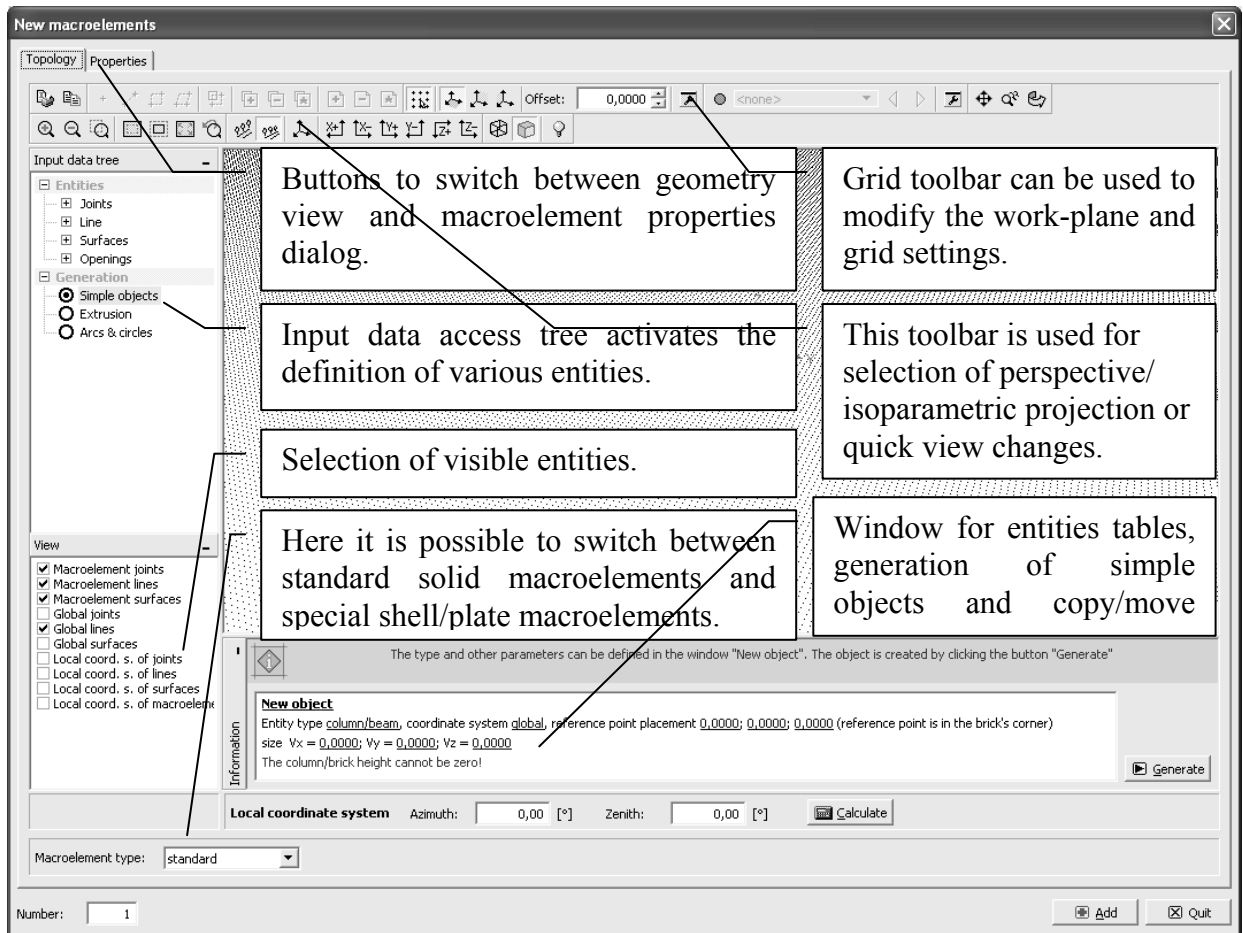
New macroelements

Topology | Properties

Offset: 0,0000 <none>

Input data tree
Entities
Joints
Line
Surfaces
Openings
Generation
Simple objects
Extrusion
Arcs & circles

Buttons to switch between geometry view and macroelement properties dialog.

Grid toolbar can be used to modify the work-plane and grid settings.

Input data access tree activates the definition of various entities.

This toolbar is used for selection of perspective/ isoparametric projection or quick view changes.

Selection of visible entities.

Here it is possible to switch between standard solid macroelements and special shell/plate macroelements.

Window for entities tables, generation of simple objects and copy/move

View
Macroelement joints
Macroelement lines
Macroelement surfaces
Global joints
Global lines
Global surfaces
Local coord. s. of joints
Local coord. s. of lines
Local coord. s. of surfaces
Local coord. s. of macroeleme

The type and other parameters can be defined in the window "New object". The object is created by clicking the button "Generate"

Information

New object
Entity type column/beam, coordinate system global, reference point placement 0,0000; 0,0000; 0,0000 (reference point is in the brick's corner)
size Vx = 0,0000; Vy = 0,0000; Vz = 0,0000
The column/brick height cannot be zero!

Generate

Local coordinate system Azimuth: 0,00 [°] Zenith: 0,00 [°] Calculate

Macroelement type: standard

Number: 1

Add Quit